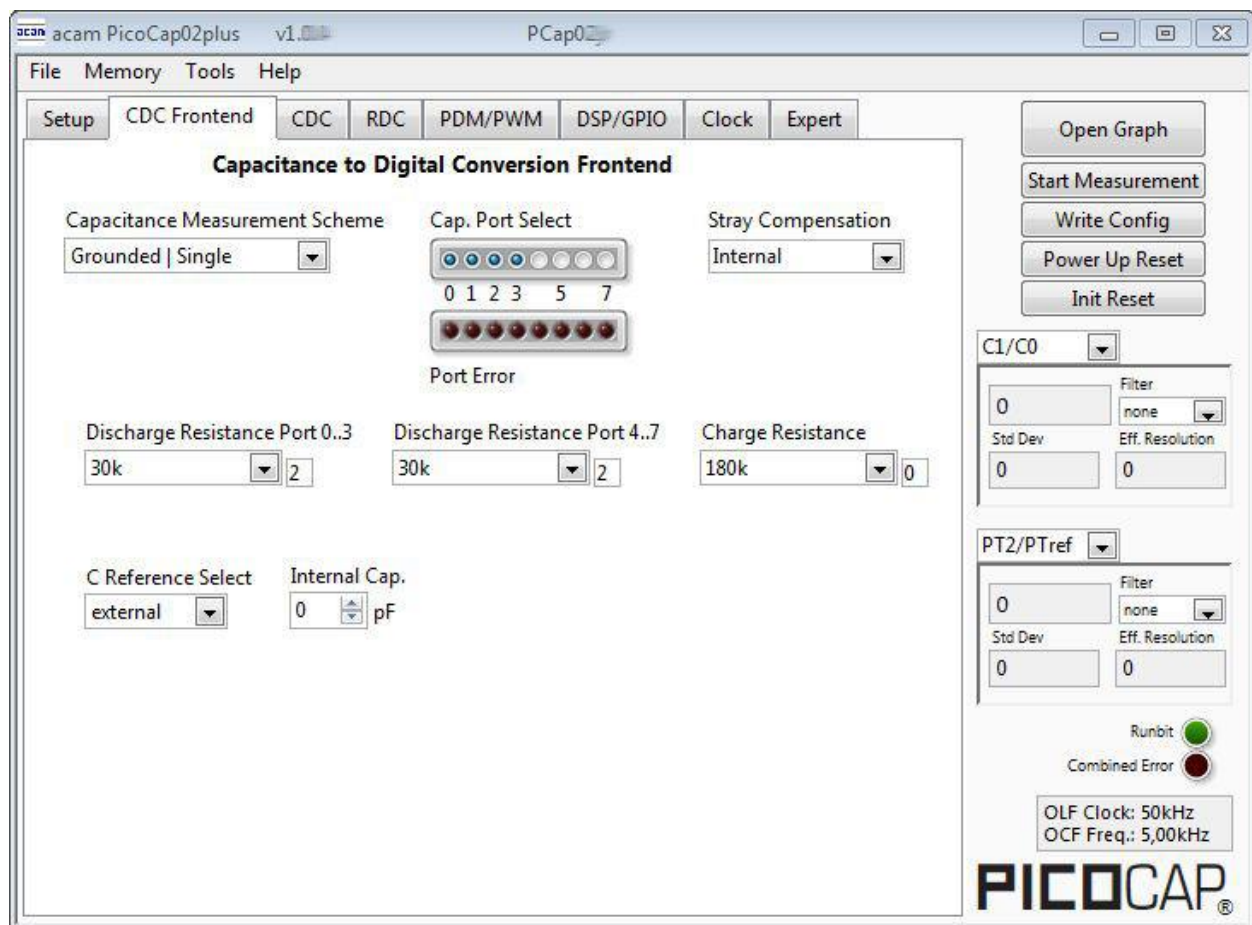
acam acam PicoCap02plus v1.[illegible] PCap02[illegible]

File Memory Tools Help

Setup CDC Frontend CDC RDC PDM/PWM DSP/GPIO Clock Expert

Capacitance to Digital Conversion Frontend

Capacitance Measurement Scheme
Grounded | Single

Cap. Port Select
0 1 2 3 5 7
Port Error

Stray Compensation
Internal

Discharge Resistance Port 0..3
30k 2

Discharge Resistance Port 4..7
30k 2

Charge Resistance
180k 0

C Reference Select
external

Internal Cap.
0 pF

Open Graph
Start Measurement
Write Config
Power Up Reset
Init Reset

C1/C0
0
Filter
none
Std Dev
0
Eff. Resolution
0

PT2/PTref
0
Filter
none
Std Dev
0
Eff. Resolution
0

Runbit
Combined Error

OLF Clock: 50kHz
OCF Freq.: 5,00kHz

PICOCAP®